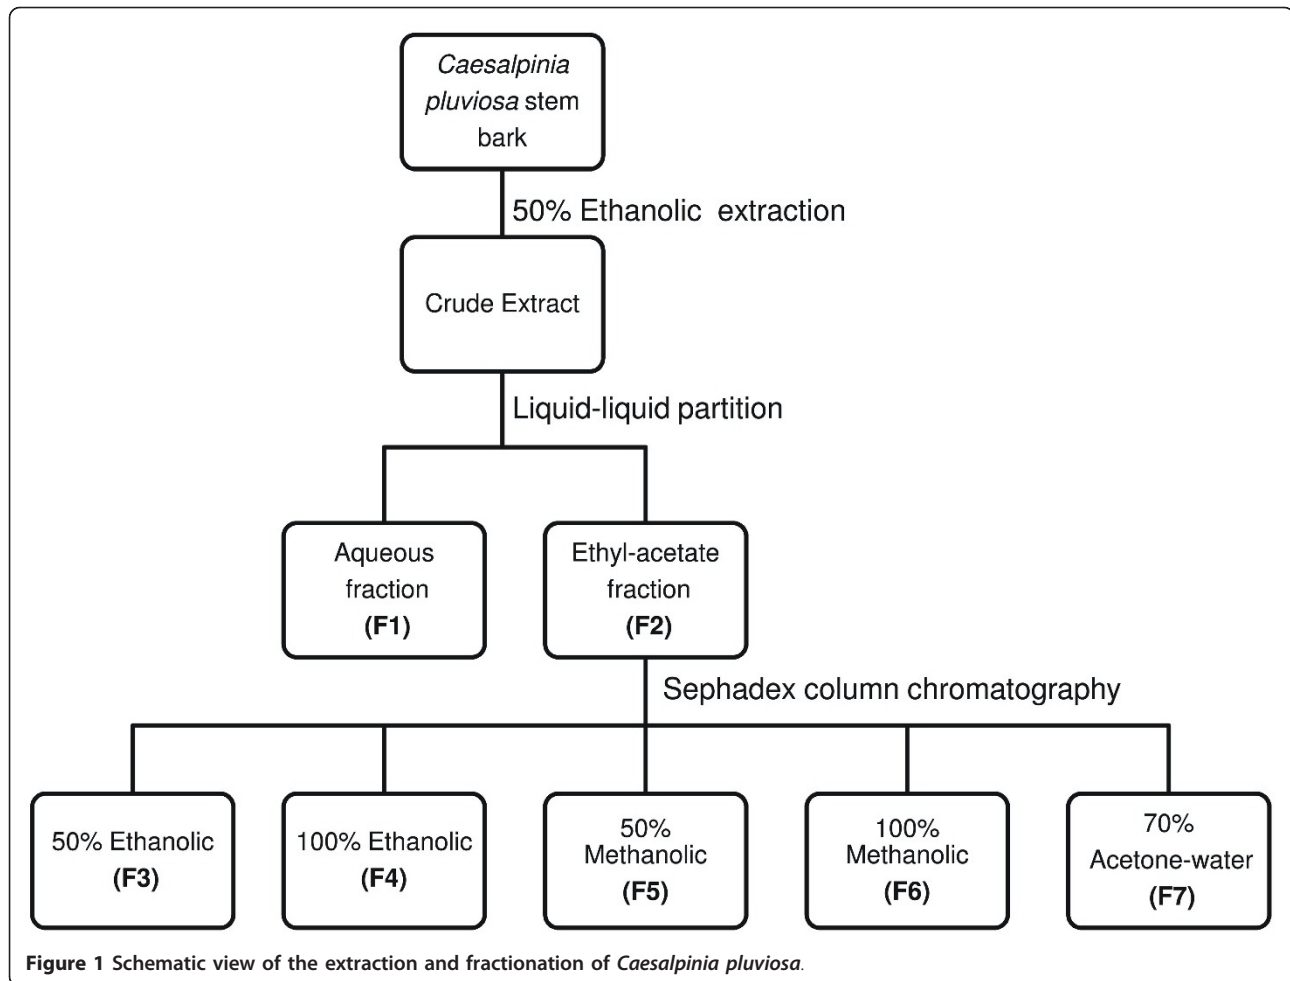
Caesalpinia pluviosa stem bark

50% Ethanolic extraction

Crude Extract

Liquid-liquid partition

Aqueous fraction (F1)

Ethyl-acetate fraction (F2)

Sephadex column chromatography

50% Ethanolic (F3)

100% Ethanolic (F4)

50% Methanolic (F5)

100% Methanolic (F6)

70% Acetone-water (F7)

Figure 1 Schematic view of the extraction and fractionation of Caesalpinia pluviosa.